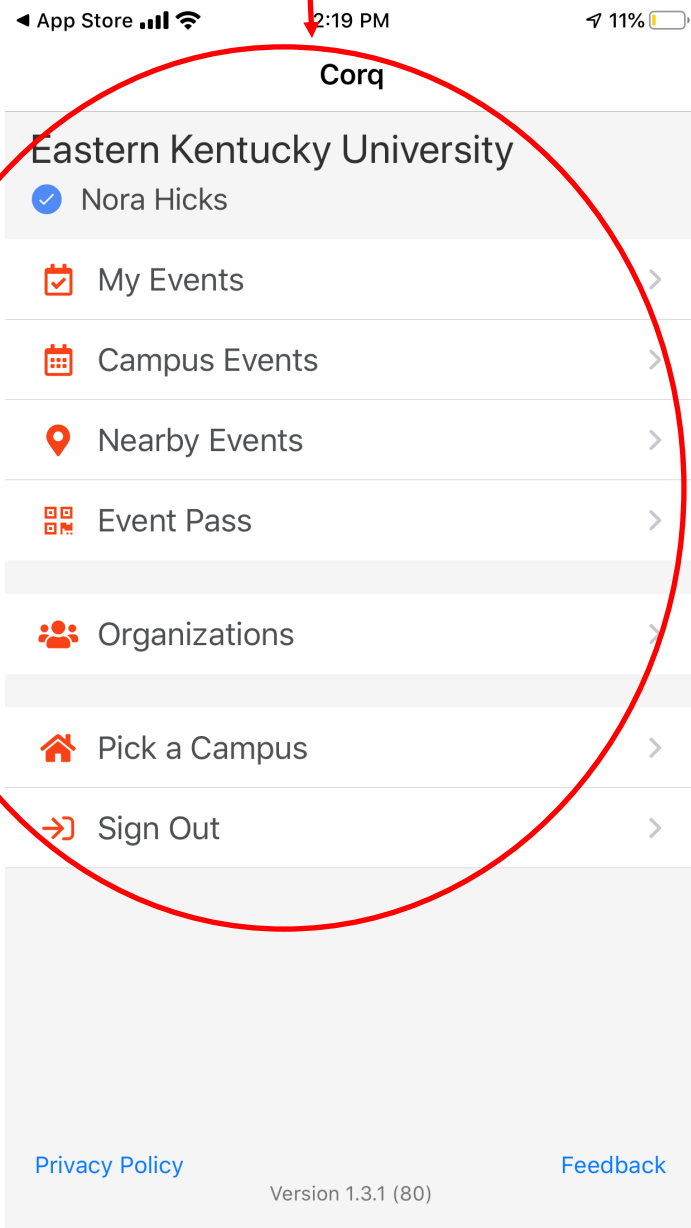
◀ App Store 2:19 PM 11%

Corq

Eastern Kentucky University

Nora Hicks

My Events

Campus Events

Nearby Events

Event Pass

Organizations

Pick a Campus

Sign Out

Privacy Policy

Feedback

Version 1.3.1 (80)